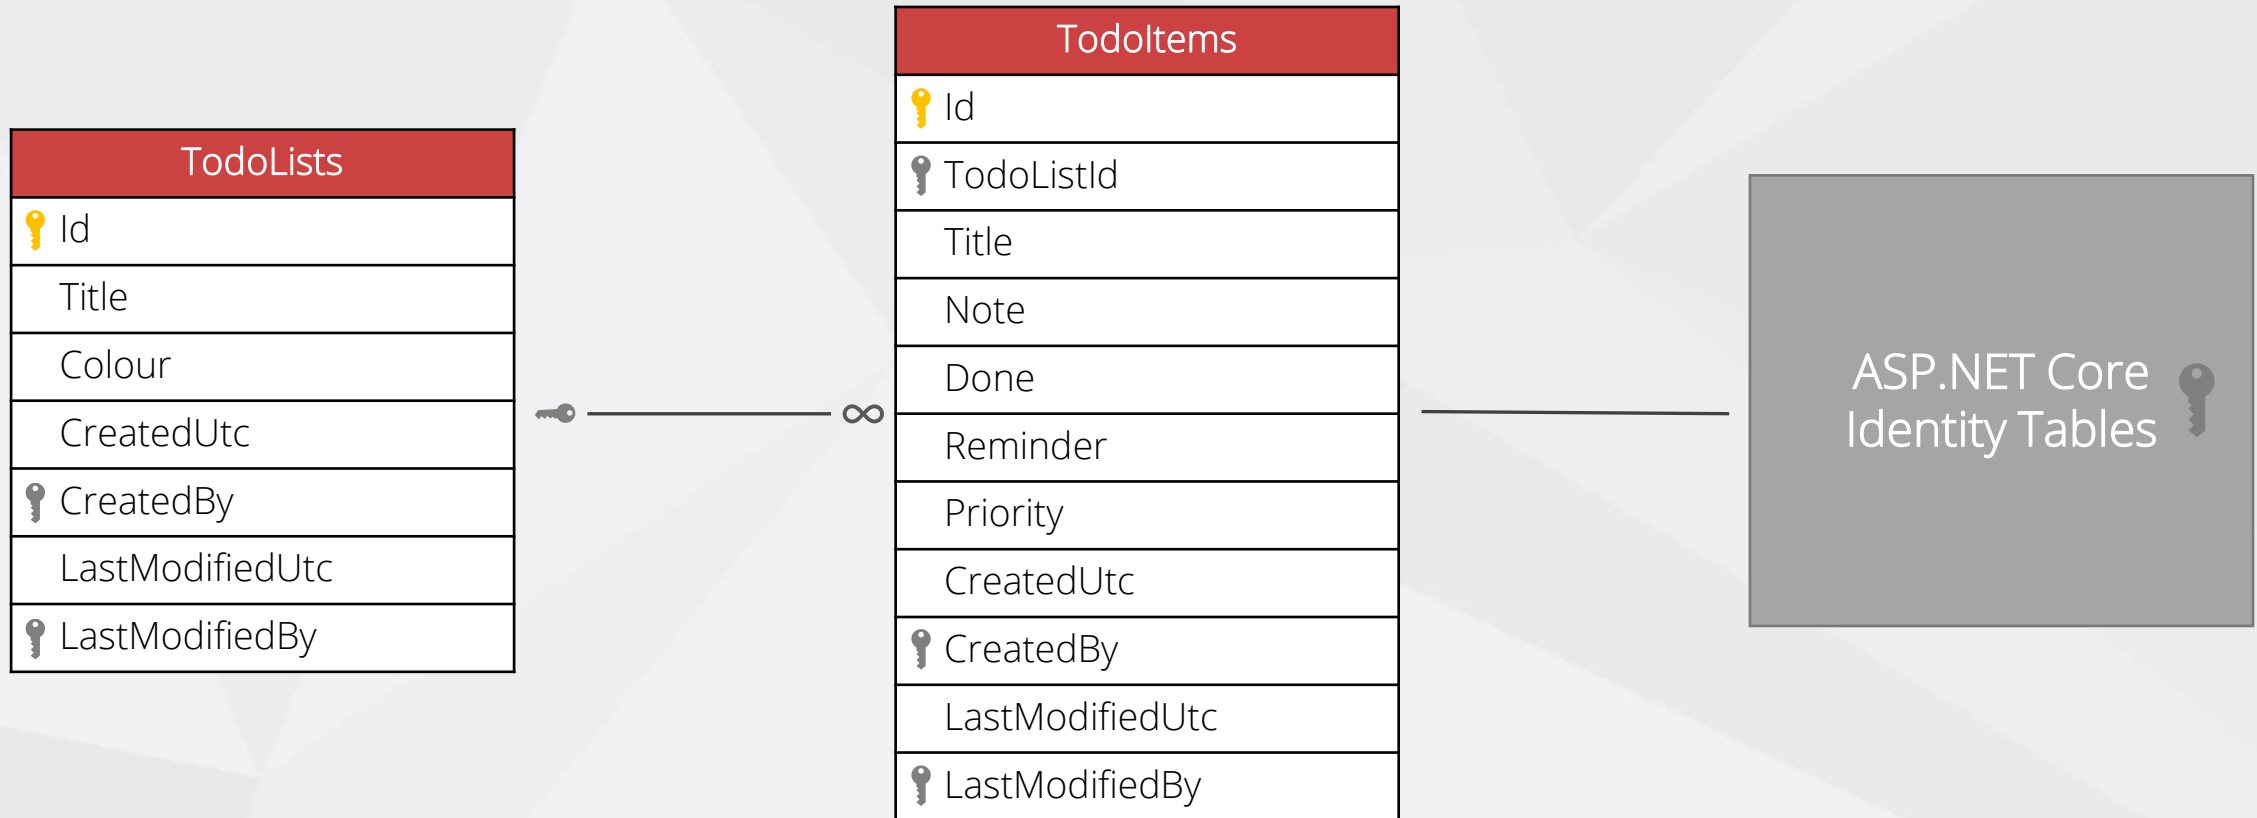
| TodoLists |
|---|
| Id |
| Title |
| Colour |
| CreatedUtc |
| CreatedBy |
| LastModifiedUtc |
| LastModifiedBy |

$\infty$

| TodoItems |
|---|
| Id |
| TodoListId |
| Title |
| Note |
| Done |
| Reminder |
| Priority |
| CreatedUtc |
| CreatedBy |
| LastModifiedUtc |
| LastModifiedBy |

ASP.NET Core Identity Tables